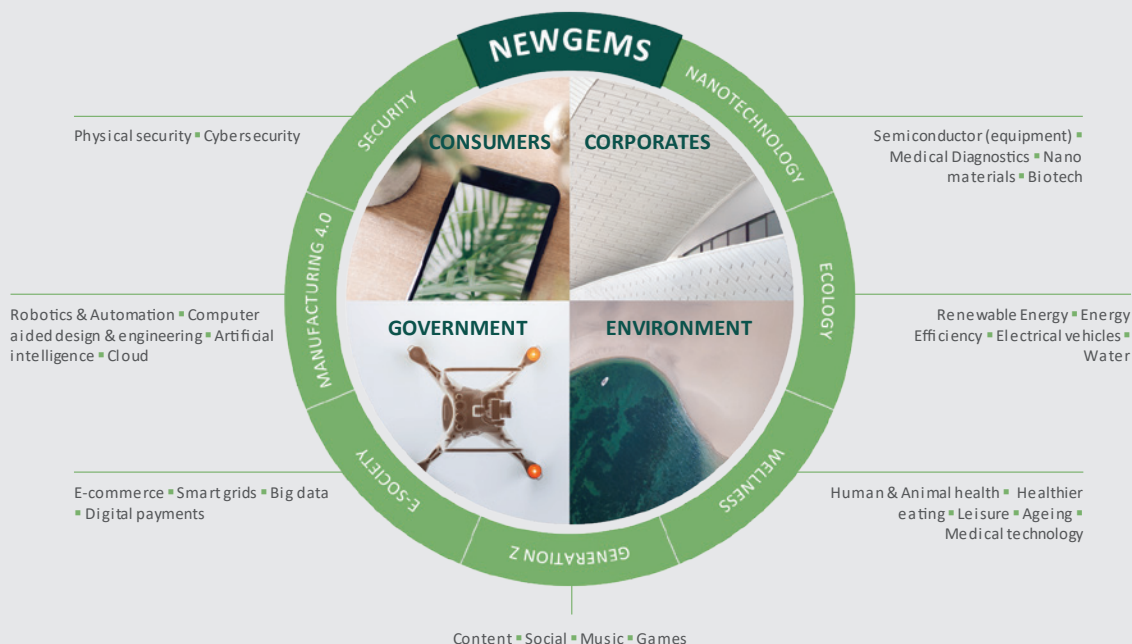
NEWGEMS

SECURITY

NANOTECHNOLOGY

CONSUMERS

CORPORATES

Physical security ▪ Cybersecurity

Semiconductor (equipment) ▪ Medical Diagnostics ▪ Nano materials ▪ Biotech

MANUFACTURING 4.0

ECOLOGY

GOVERNMENT

ENVIRONMENT

Robotics & Automation ▪ Computer aided design & engineering ▪ Artificial intelligence ▪ Cloud

Renewable Energy ▪ Energy Efficiency ▪ Electrical vehicles ▪ Water

E-SOCIETY

WELLNESS

E-commerce ▪ Smart grids ▪ Big data ▪ Digital payments

Human & Animal health ▪ Healthier eating ▪ Leisure ▪ Ageing ▪ Medical technology

GENERATION Z

Content ▪ Social ▪ Music ▪ Games